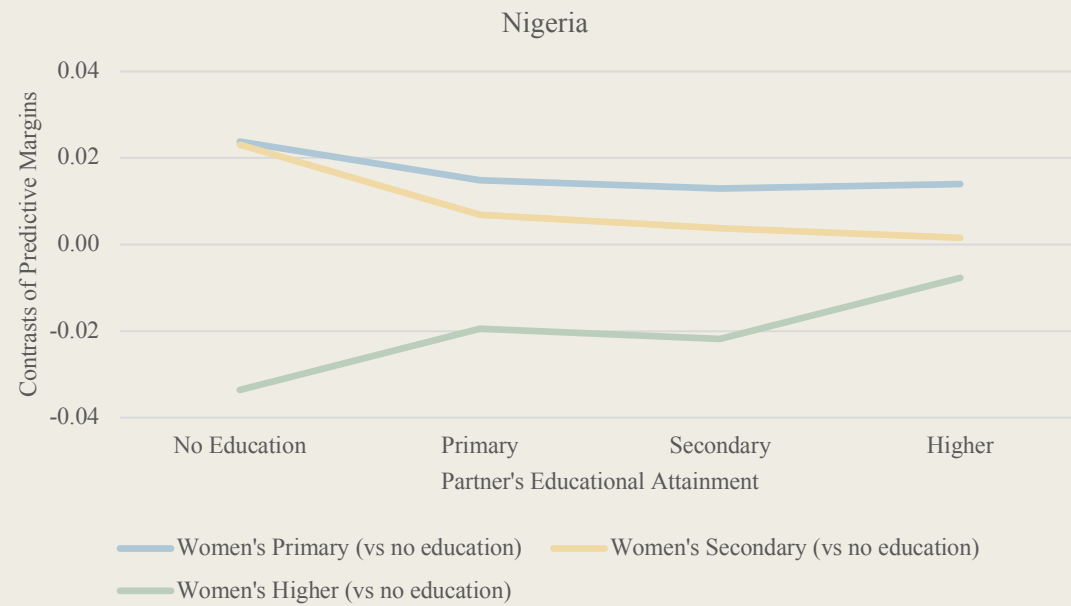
Nigeria

Contrasts of Predictive Margins

0.04
0.02
0.00
-0.02
-0.04

No Education
Primary
Secondary
Higher

Partner's Educational Attainment

Women's Primary (vs no education)
Women's Secondary (vs no education)
Women's Higher (vs no education)